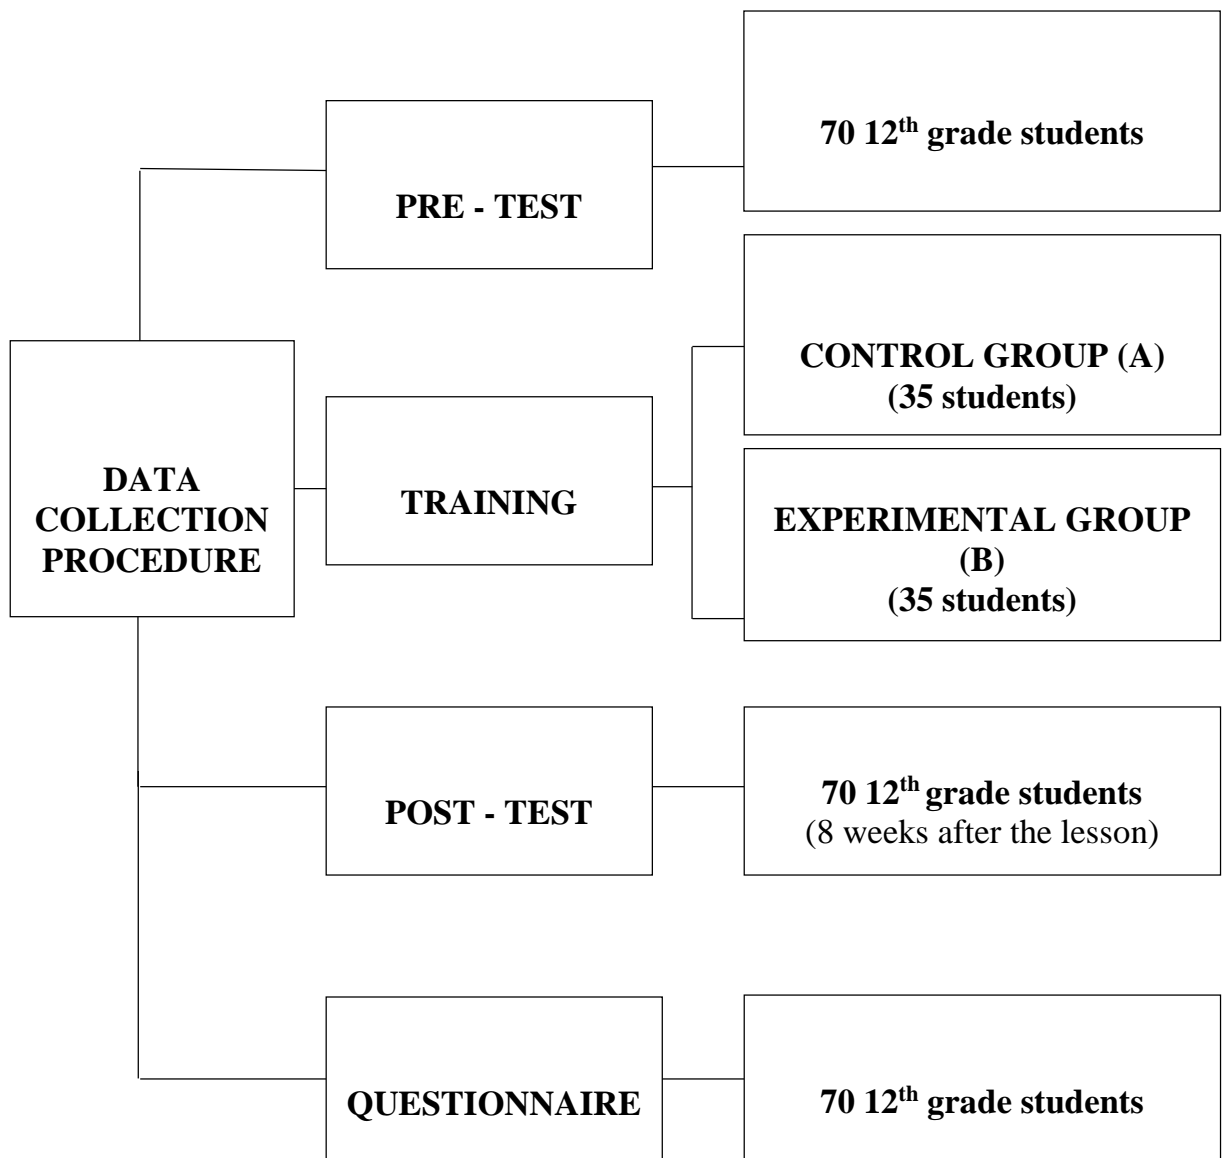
DATA COLLECTION PROCEDURE

PRE - TEST

70 12$^{th}$ grade students

TRAINING

CONTROL GROUP (A)
(35 students)

EXPERIMENTAL GROUP (B)
(35 students)

POST - TEST

70 12$^{th}$ grade students
(8 weeks after the lesson)

QUESTIONNAIRE

70 12$^{th}$ grade students